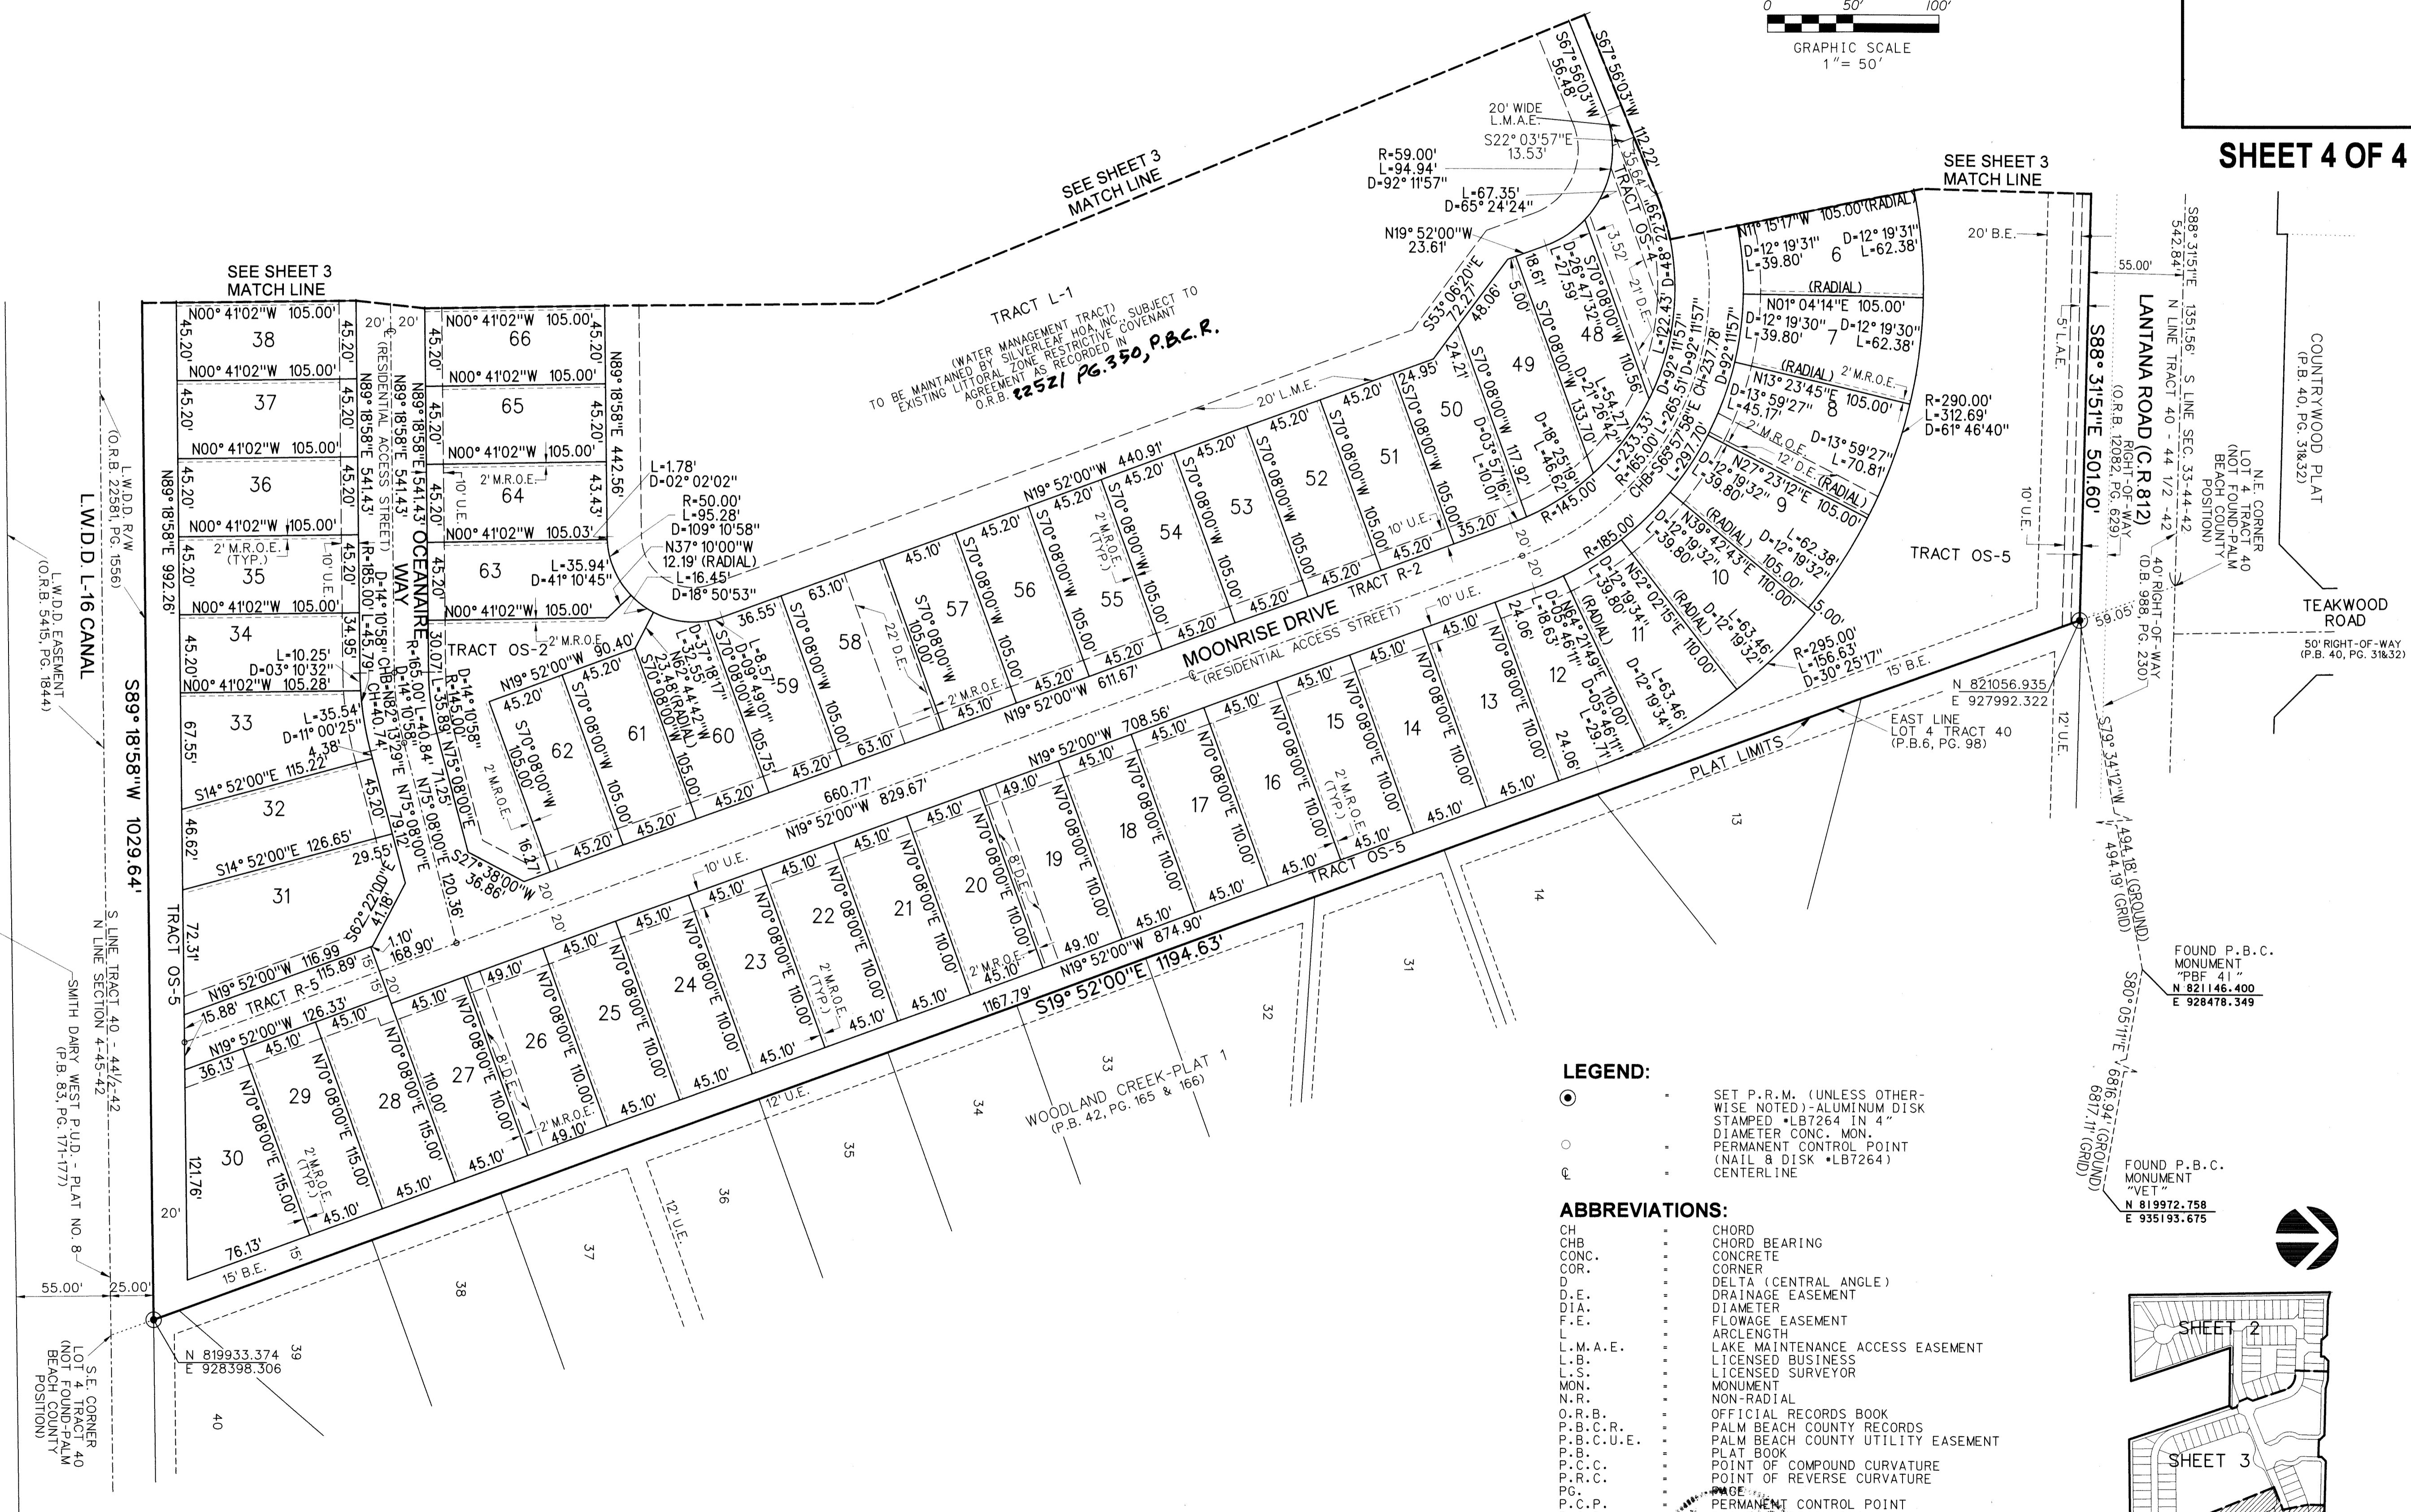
0 50' 100'
GRAPHIC SCALE
1" = 50'

SHEET 4 OF 4

SEE SHEET 3
MATCH LINE

SEE SHEET 3
MATCH LINE

SEE SHEET 3
MATCH LINE

TRACT L-1
(WATER MANAGEMENT TRACT)
TO BE MAINTAINED BY SILVERLEAF HOA, INC., SUBJECT TO EXISTING LITTORAL ZONE RESTRICTIVE COVENANT AGREEMENT AS RECORDED IN O.R.B. 22521 PG. 350, P.B.C.R.

20' WIDE
L.M.A.E.
S22° 03'57"E
13.53'
R=59.00'
L=94.94'
D=92° 11'57"
L=67.35'
D=65° 24'24"
N19° 52'00"W
23.61'
S67° 56'03"W
56.48'
S67° 56'03"W 112.22'
TRACT OS-4

LANTANA ROAD (C.R. 812)
(O.R.B. 12082, PG. 629)
RIGHT-OF-WAY
S88° 31'51"E 501.60'
S88° 31'51"E 542.84'
1351.56' S LINE SEC. 33-44-42
N LINE TRACT 40 - 44 1/2 - 42
55.00'
20' B.E.
5' L.A.E.
10' U.E.
12' U.E.
N.E. CORNER
LOT 4 TRACT 40
(NOT FOUND-PALM BEACH COUNTY POSITION)
40' RIGHT-OF-WAY
(D.B. 988, PG. 230)
COUNTRYWOOD PLAT
(P.B. 40, PG. 31&32)
TEAKWOOD ROAD
50' RIGHT-OF-WAY
(P.B. 40, PG. 31&32)

TRACT OS-5
R=290.00'
L=312.69'
D=61° 46'40"
R=295.00'
L=156.63'
D=30° 25'17"
15' B.E.
59.05'
N 821056.935
E 927992.322
EAST LINE
LOT 4 TRACT 40
(P.B.6, PG. 98)
PLAT LIMITS
S79° 34'12"W
494.18' (GROUND)
494.19' (GRID)
S80° 05'11"E
6816.94' (GROUND)
6817.11' (GRID)
FOUND P.B.C. MONUMENT
"PBF 41"
N 821146.400
E 928478.349
FOUND P.B.C. MONUMENT
"VET"
N 819972.758
E 935193.675

MOONRISE DRIVE
(RESIDENTIAL ACCESS STREET)
TRACT R-2
N19° 52'00"W 440.91'
N19° 52'00"W 611.67'
N19° 52'00"W 708.56'
660.77'
N19° 52'00"W 829.67'
N19° 52'00"W 874.90'
S19° 52'00"E 1194.63'
1167.79'

OCEANAIRE WAY
(RESIDENTIAL ACCESS STREET)
N89° 18'58"E 541.43'
N89° 18'58"E 541.43'
N89° 18'58"E 442.56'
TRACT OS-2
TRACT R-5
TRACT OS-5

L.W.D.D. R/W
(O.R.B. 2581, PG. 1556)
L.W.D.D. L-16 CANAL
L.W.D.D. EASEMENT
(O.R.B. 5415, PG. 1844)
S89° 18'58"W 1029.64'
N89° 18'58"E 992.26'
S LINE TRACT 40 - 44 1/2 -42
N LINE SECTION 4-45-42
SMITH DAIRY WEST P.U.D. - PLAT NO. 8
(P.B. 83, PG. 171-177)
55.00'
25.00'
S.E. CORNER
LOT 4 TRACT 40
(NOT FOUND-PALM BEACH COUNTY POSITION)
N 819933.374
E 928398.306

WOODLAND CREEK-PLAT 1
(P.B. 42, PG. 165 & 166)

LEGEND:
SET P.R.M. (UNLESS OTHERWISE NOTED)-ALUMINUM DISK STAMPED "LB7264 IN 4" DIAMETER CONC. MON.
PERMANENT CONTROL POINT (NAIL & DISK "LB7264)
CENTERLINE

ABBREVIATIONS:
| CH | - | CHORD |
|---|---|---|
| CHB | - | CHORD BEARING |
| CONC. | - | CONCRETE |
| COR. | - | CORNER |
| D | - | DELTA (CENTRAL ANGLE) |
| D.E. | - | DRAINAGE EASEMENT |
| DIA. | - | DIAMETER |
| F.E. | - | FLOWAGE EASEMENT |
| L | - | ARCLENGTH |
| L.M.A.E. | - | LAKE MAINTENANCE ACCESS EASEMENT |
| L.B. | - | LICENSED BUSINESS |
| L.S. | - | LICENSED SURVEYOR |
| MON. | - | MONUMENT |
| N.R. | - | NON-RADIAL |
| O.R.B. | - | OFFICIAL RECORDS BOOK |
| P.B.C.R. | - | PALM BEACH COUNTY RECORDS |
| P.B.C.U.E. | - | PALM BEACH COUNTY UTILITY EASEMENT |
| P.B. | - | PLAT BOOK |
| P.C.C. | - | POINT OF COMPOUND CURVATURE |
| P.R.C. | - | POINT OF REVERSE CURVATURE |
| PG. | - | PAGE |
| P.C.P. | - | PERMANENT CONTROL POINT |

SHEET 2
SHEET 3

38 37 36 35 34 33 32 31 30 29 28 27 26 25 24 23 22 21 20 19 18 17 16 15 14 13 12 11 10 9 8 7 6 48 49 50 51 52 53 54 55 56 57 58 59 60 61 62 63 64 65 66
N00° 41'02"W 105.00'
45.20'
45.10'
49.10'
2' M.R.O.E. (TYP.)
10' U.E.
8' D.E.
22' D.E.
21' D.E.
12' D.E.
S70° 08'00"W 105.00'
N70° 08'00"E 110.00'
N70° 08'00"E 115.00'
S14° 52'00"E 115.22'
S14° 52'00"E 126.65'
S27° 38'00"W 36.86'
S62° 22'00"W 41.18'
N19° 52'00"W 116.99
N19° 52'00"W 126.33'
115.89'
15.88'
168.90'
36.13'
76.13'
121.76'
72.31'
67.55'
46.62'
29.55'
R=185.00'
R=165.00'
R=145.00'
R=50.00'
L=95.28'
D=109° 10'58"
N37° 10'00"W
12.19' (RADIAL)
L=16.45'
D=18° 50'53"
L=35.94'
D=41° 10'45"
L=1.78'
D=02° 02'02"
L=10.25'
D=03° 10'32"
L=35.54'
D=11° 00'25"
N11° 15'17"W 105.00'(RADIAL)
N01° 04'14"E 105.00'
N13° 23'45"E 105.00'
N27° 23'12"E 105.00'
N39° 42'43"E 110.00'
N52° 02'15"E 110.00'
N64° 21'49"E 110.00'
D=12° 19'31"
L=39.80'
L=62.38'
D=12° 19'30"
D=13° 59'27"
L=70.81'
L=45.17'
L=63.46'
R=165.00'
L=233.33'
R=145.00'